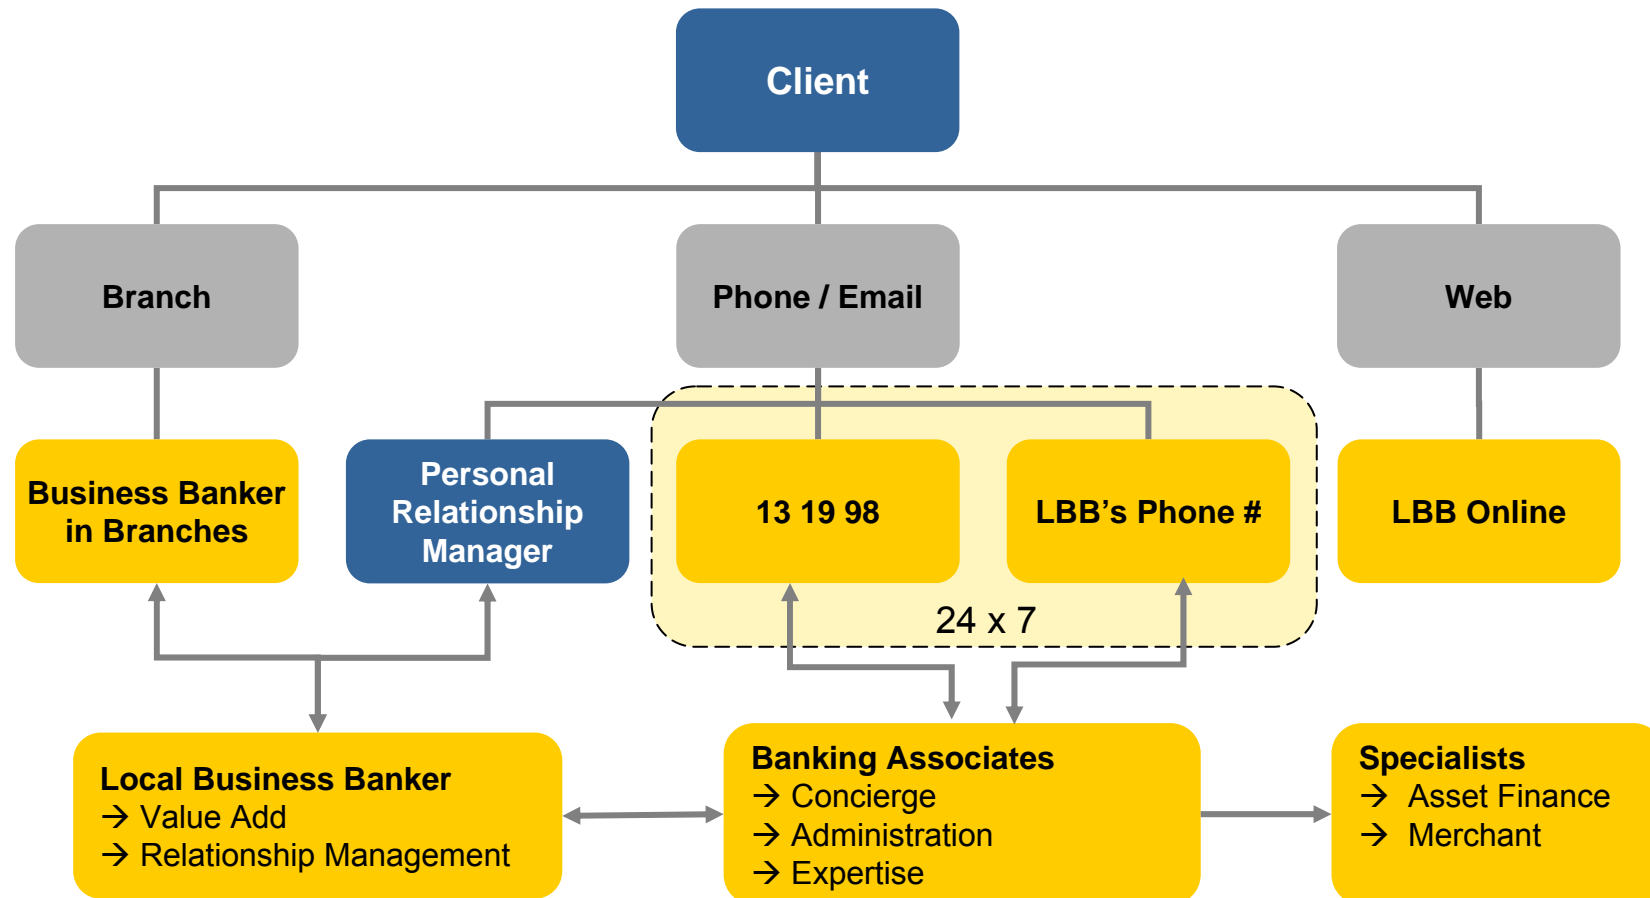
Client

Branch

Phone / Email

Web

Business Banker in Branches

Personal Relationship Manager

13 19 98

LBB’s Phone #

LBB Online

24 x 7

Local Business Banker
→ Value Add
→ Relationship Management

Banking Associates
→ Concierge
→ Administration
→ Expertise

Specialists
→ Asset Finance
→ Merchant